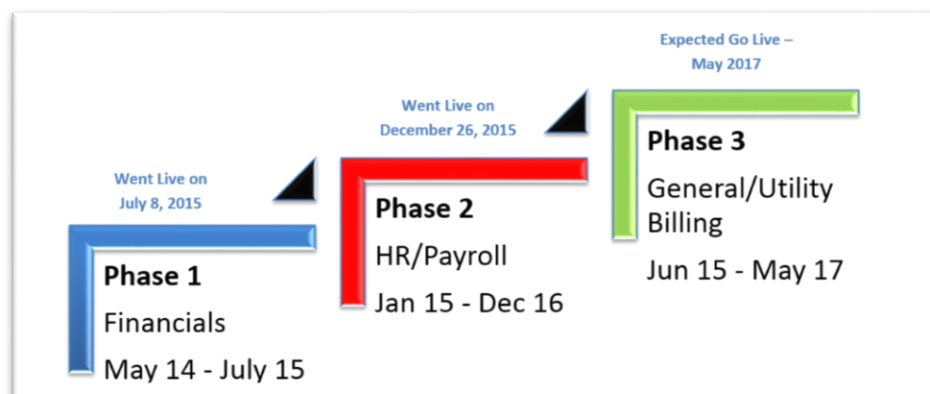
Went Live on
July 8, 2015

Phase 1
Financials
May 14 - July 15

Went Live on
December 26, 2015

Phase 2
HR/Payroll
Jan 15 - Dec 16

Expected Go Live –
May 2017

Phase 3
General/Utility Billing
Jun 15 - May 17